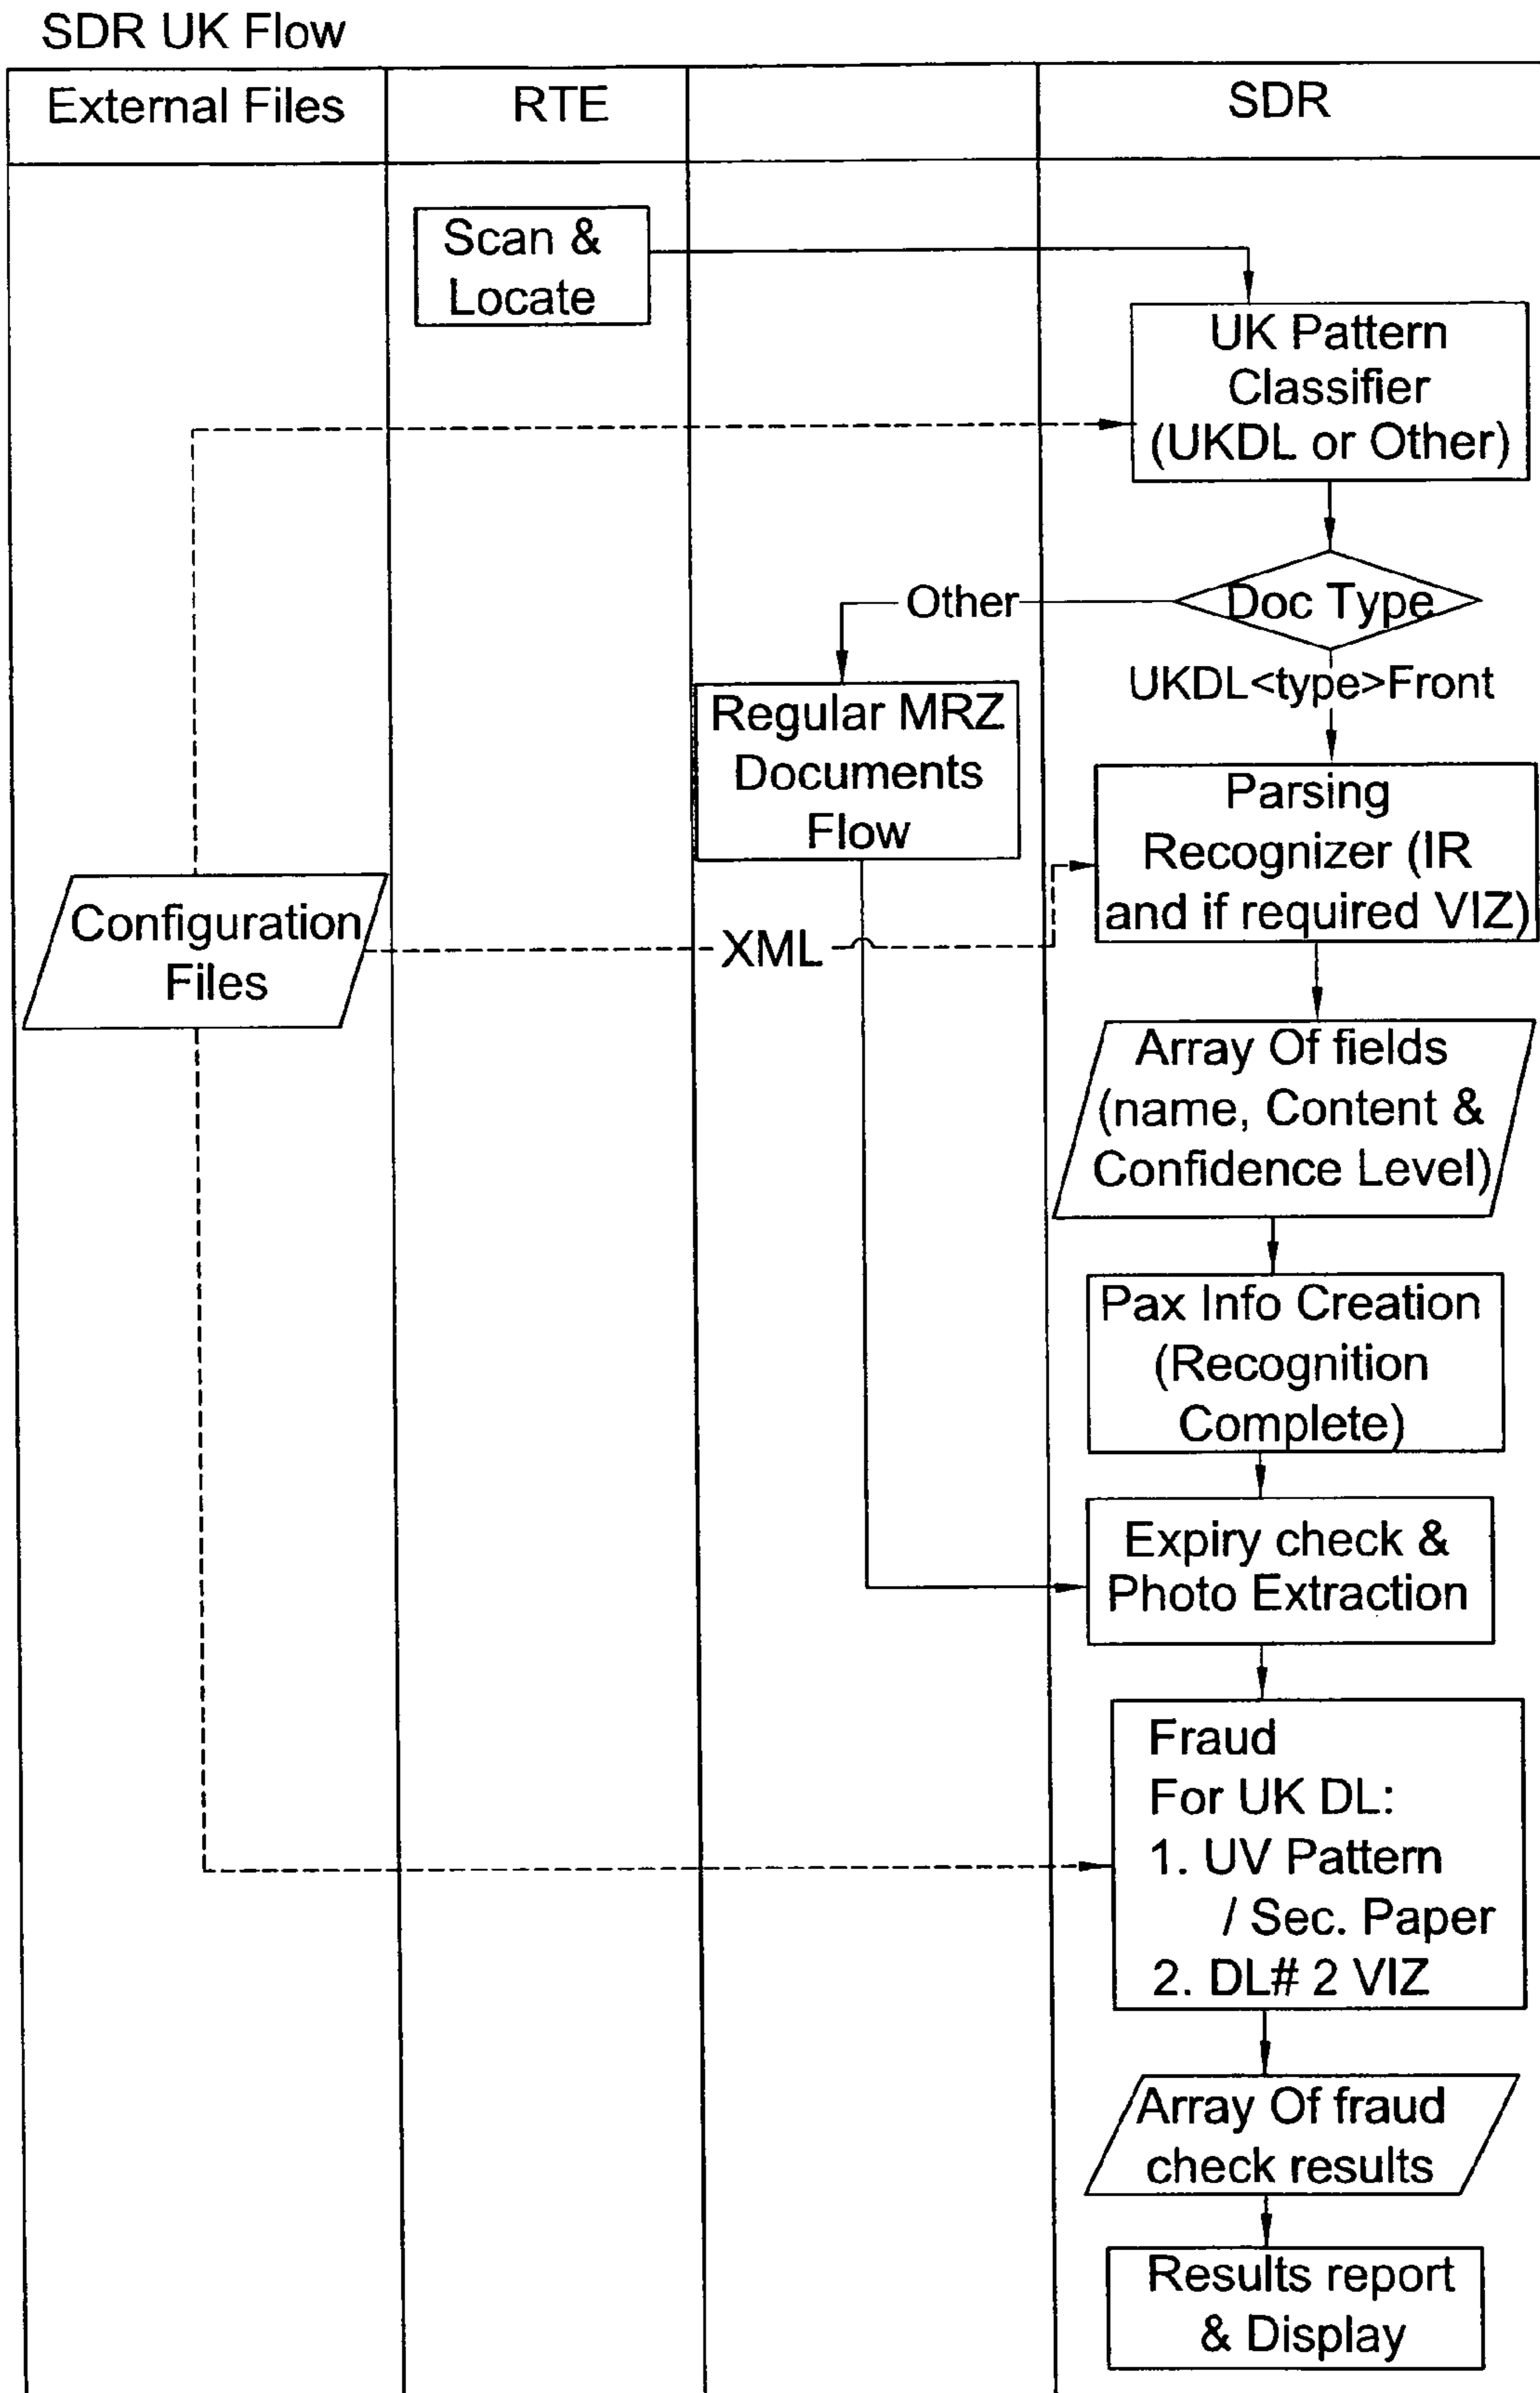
SDR UK Flow

External Files

RTE

SDR

Scan & Locate

UK Pattern Classifier (UKDL or Other)

Doc Type

Other

UKDL<type>Front

Regular MRZ Documents Flow

Parsing Recognizer (IR and if required VIZ)

Configuration Files

XML

Array Of fields (name, Content & Confidence Level)

Pax Info Creation (Recognition Complete)

Expiry check & Photo Extraction

Fraud
For UK DL:
1. UV Pattern / Sec. Paper
2. DL# 2 VIZ

Array Of fraud check results

Results report & Display